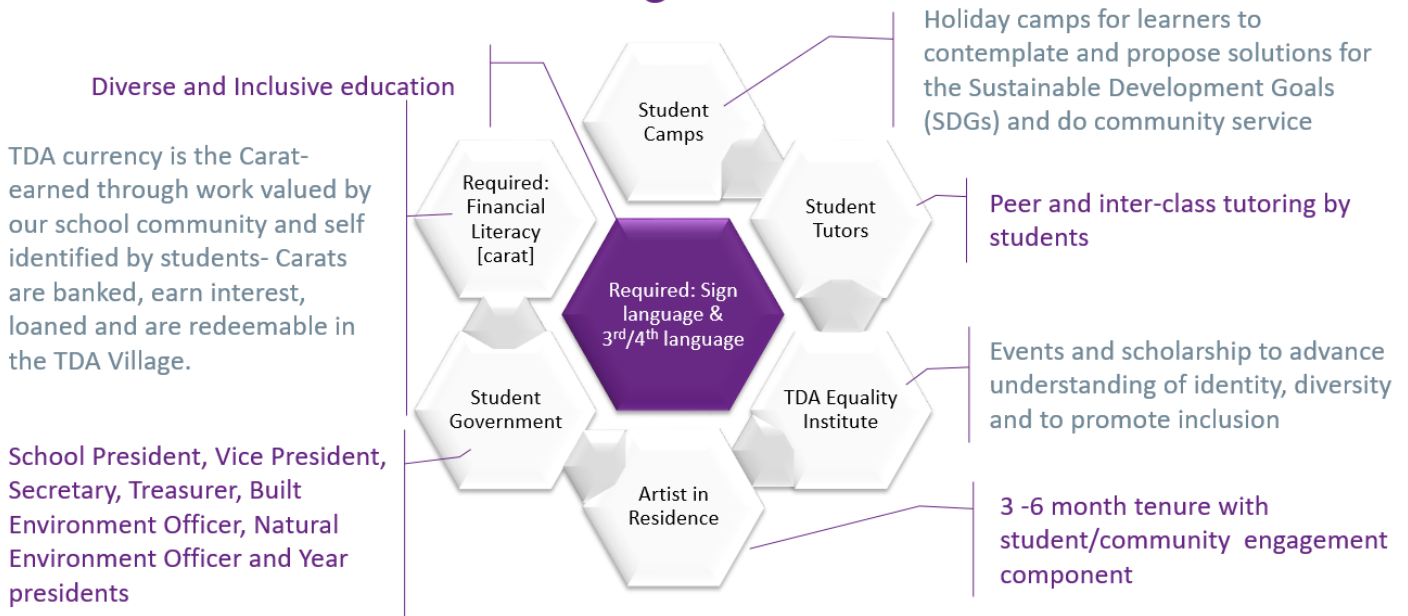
Diverse and Inclusive education

TDA currency is the Carat- earned through work valued by our school community and self identified by students- Carats are banked, earn interest, loaned and are redeemable in the TDA Village.

School President, Vice President, Secretary, Treasurer, Built Environment Officer, Natural Environment Officer and Year presidents

Student Camps

Required: Financial Literacy [carat]

Student Tutors

Required: Sign language & 3$^{rd}$/4$^{th}$ language

Student Government

TDA Equality Institute

Artist in Residence

Holiday camps for learners to contemplate and propose solutions for the Sustainable Development Goals (SDGs) and do community service

Peer and inter-class tutoring by students

Events and scholarship to advance understanding of identity, diversity and to promote inclusion

3 -6 month tenure with student/community engagement component